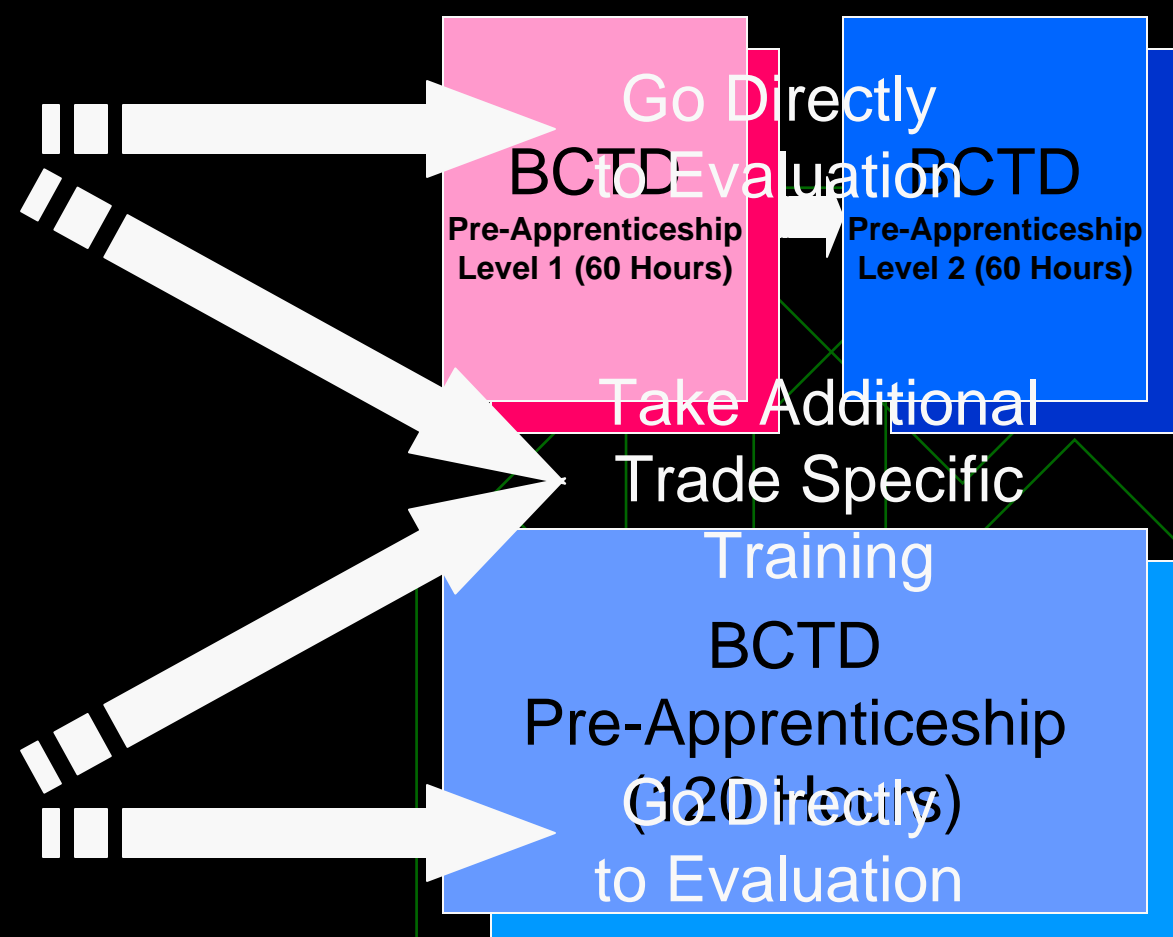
Go Directly to Evaluation

BCTD
Pre-Apprenticeship
Level 1 (60 Hours)

BCTD
Pre-Apprenticeship
Level 2 (60 Hours)

Take Additional Trade Specific Training

BCTD
Pre-Apprenticeship
(120 Hours)

Go Directly to Evaluation